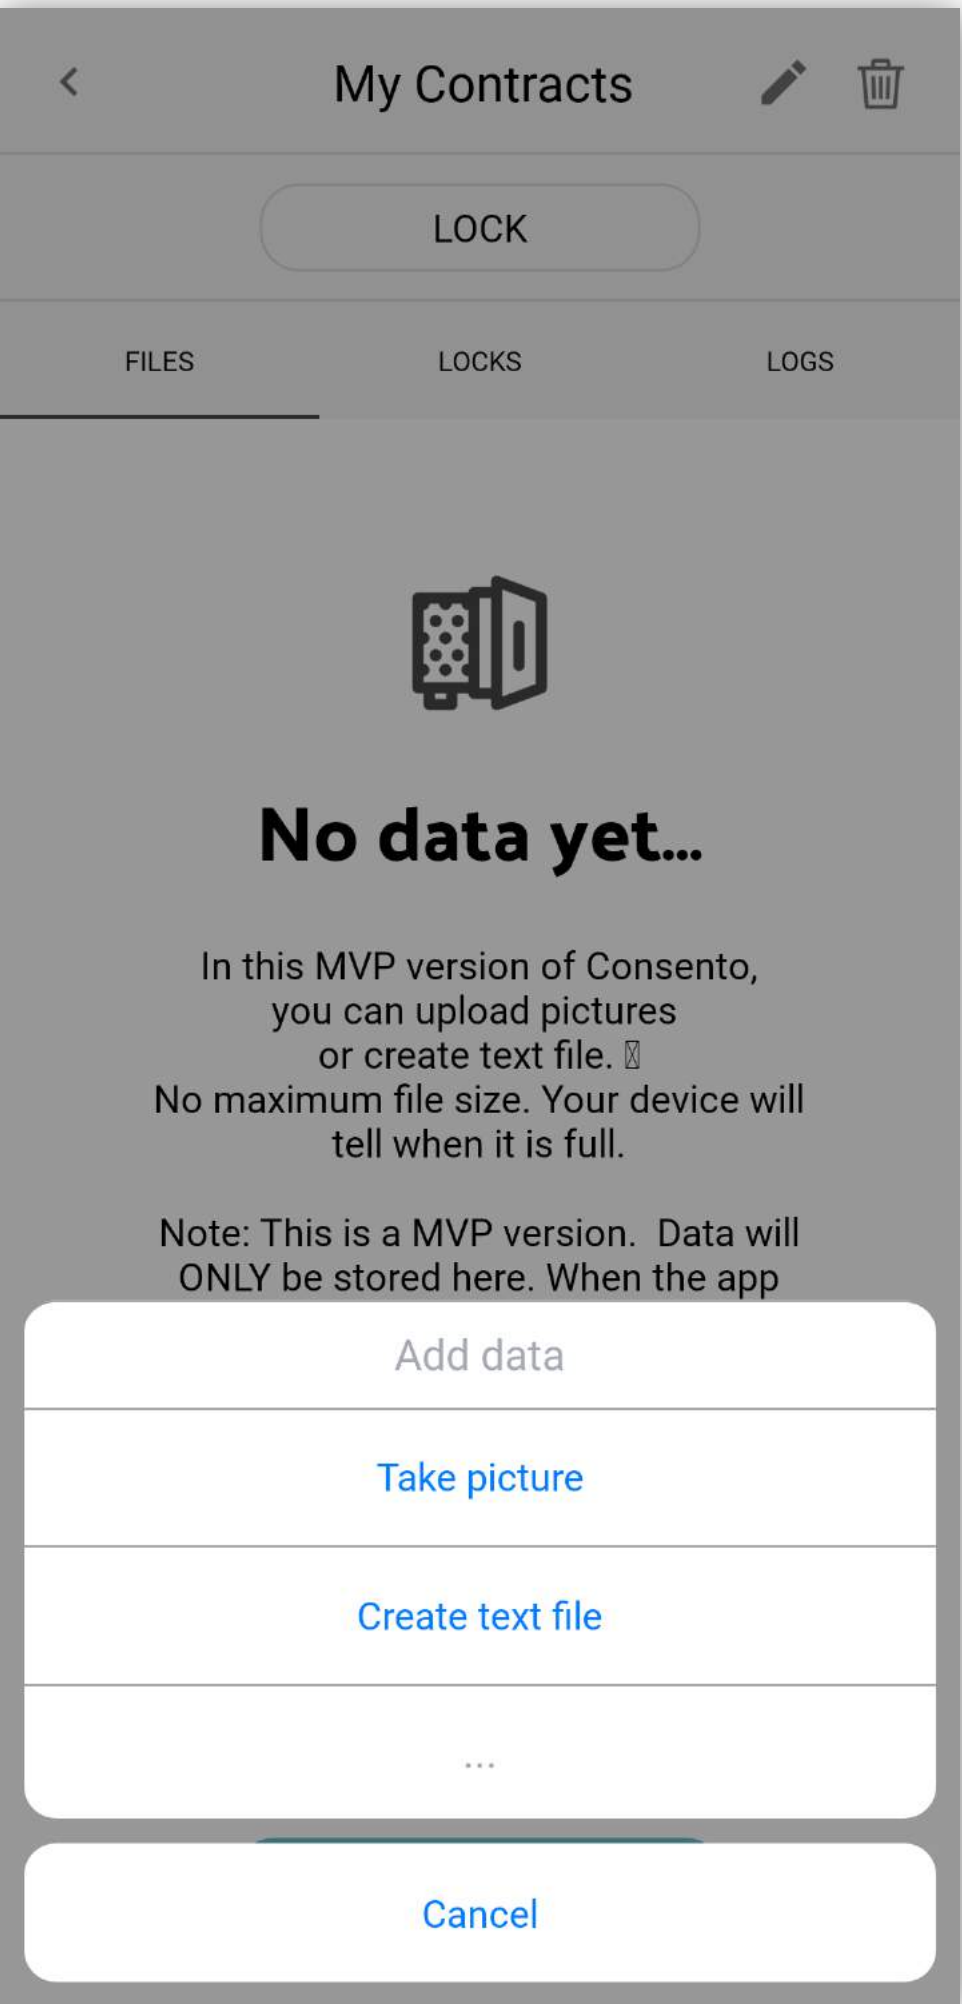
My Contracts

LOCK

FILES

LOCKS

LOGS

No data yet...

In this MVP version of Consento, you can upload pictures or create text file. ▯
No maximum file size. Your device will tell when it is full.

Note: This is a MVP version. Data will ONLY be stored here. When the app

Add data

Take picture

Create text file

...

Cancel